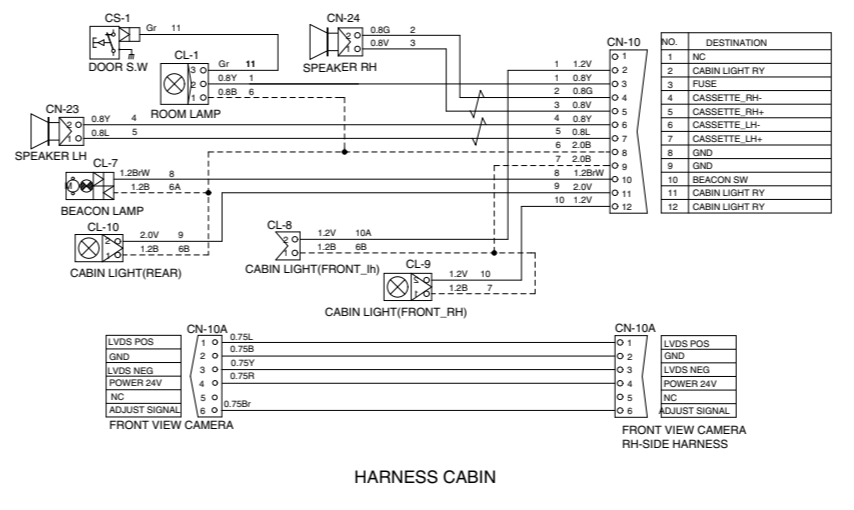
CS-1
Gr 11
DOOR S.W

CL-1
Gr 11
0.8Y 1
0.8B 6
ROOM LAMP

CN-24
0.8G 2
0.8V 3
SPEAKER RH

CN-23
0.8Y 4
0.8L 5
SPEAKER LH

CL-7
1.2BrW 8
1.2B 6A
BEACON LAMP

CL-10
2.0V 9
1.2B 6B
CABIN LIGHT(REAR)

CL-8
1.2V 10A
1.2B 6B
CABIN LIGHT(FRONT_lh)

CL-9
1.2V 10
1.2B 7
CABIN LIGHT(FRONT_RH)

CN-10
1 1.2V 1
1 0.8Y 2
2 0.8G 3
3 0.8V 4
4 0.8Y 5
5 0.8L 6
7
6 2.0B 8
7 2.0B 9
8 1.2BrW 10
9 2.0V 11
10 1.2V 12

| NO. | DESTINATION |
|---|---|
| 1 | NC |
| 2 | CABIN LIGHT RY |
| 3 | FUSE |
| 4 | CASSETTE_RH- |
| 5 | CASSETTE_RH+ |
| 6 | CASSETTE_LH- |
| 7 | CASSETTE_LH+ |
| 8 | GND |
| 9 | GND |
| 10 | BEACON SW |
| 11 | CABIN LIGHT RY |
| 12 | CABIN LIGHT RY |

CN-10A
| LVDS POS | 1 | 0.75L |
|---|---|---|
| GND | 2 | 0.75B |
| LVDS NEG | 3 | 0.75Y |
| POWER 24V | 4 | 0.75R |
| NC | 5 | |
| ADJUST SIGNAL | 6 | 0.75Br |

FRONT VIEW CAMERA

CN-10A
| 1 | LVDS POS |
|---|---|
| 2 | GND |
| 3 | LVDS NEG |
| 4 | POWER 24V |
| 5 | NC |
| 6 | ADJUST SIGNAL |

FRONT VIEW CAMERA
RH-SIDE HARNESS

HARNESS CABIN